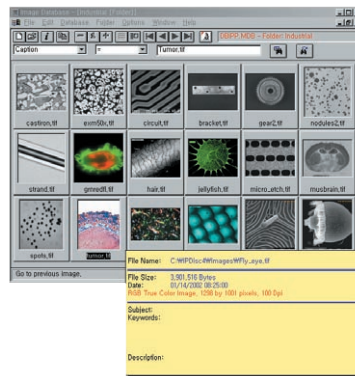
Image Database - [Industrial (Folder)]
File Edit Database Folder Options Window Help
DBPP.MDB - Folder: Industrial
Caption
=
Tumor.tif
castiron.tif
exm50x.tif
circuit.tif
bracket.tif
gear2.tif
nodules2.tif
strand.tif
grnredf.tif
hair.tif
jellyfish.tif
micro_etch.tif
musbrain.tif
spots.tif
tumor.tif
Go to previous image.
File Name: C:\IPDisc\Images\Fly_eye.tif
File Size: 3,901,516 Bytes
Date: 01/14/2002 08:25:00
RGB True Color Image, 1298 by 1001 pixels, 100 Dpi
Subject:
Keywords:
Description: